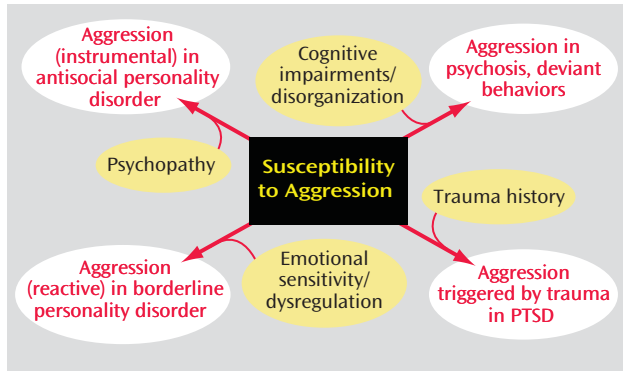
Susceptibility to Aggression

Aggression (instrumental) in antisocial personality disorder

Psychopathy

Cognitive impairments/ disorganization

Aggression in psychosis, deviant behaviors

Trauma history

Aggression triggered by trauma in PTSD

Emotional sensitivity/ dysregulation

Aggression (reactive) in borderline personality disorder